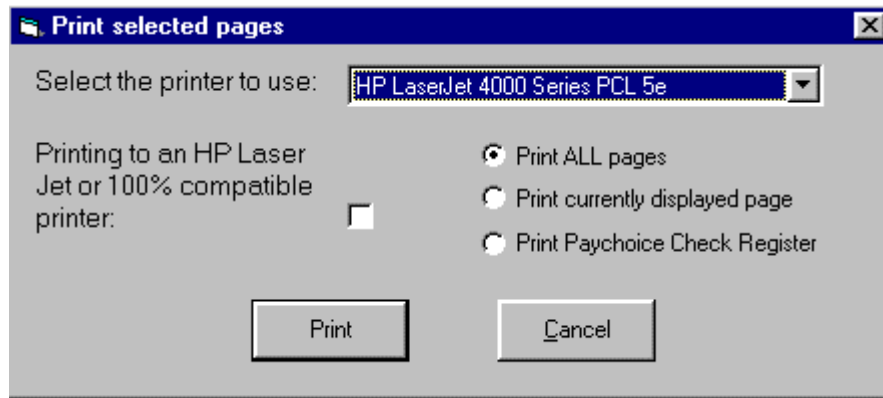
Print selected pages

Select the printer to use:

HP LaserJet 4000 Series PCL 5e

Printing to an HP Laser Jet or 100% compatible printer:

Print ALL pages

Print currently displayed page

Print Paychoice Check Register

Print

Cancel